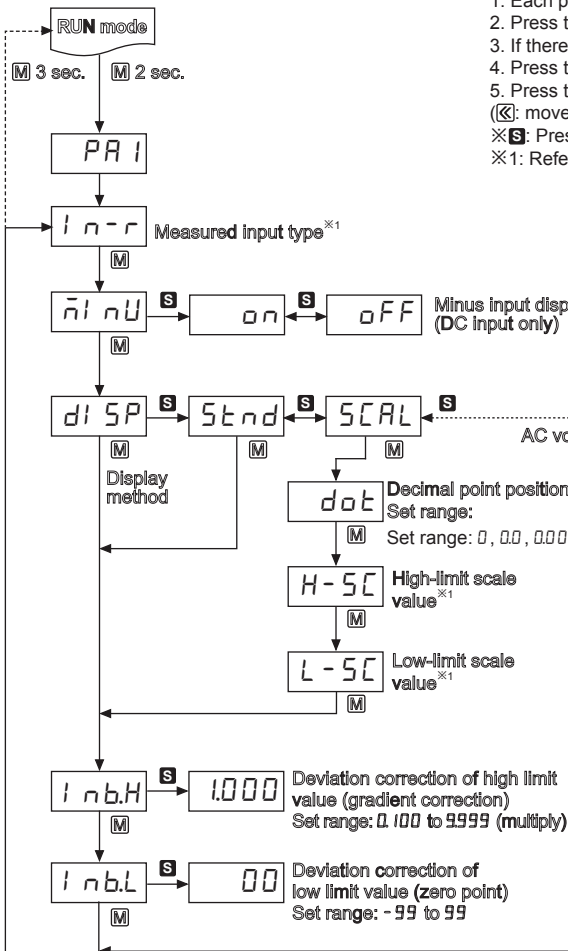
RUN mode

M 3 sec. M 2 sec.

PA1

In-r Measured input type※1

M

mInU S on S oFF Minus input disp (DC input only)

M

dISP S Stnd S SCAL S

M M M

Display method

AC vo

dot Decimal point position Set range:

M Set range: 0, 0.0, 0.00

H-SC High-limit scale value※1

M

L-SC Low-limit scale value※1

M

Inb.H S 1.000 Deviation correction of high limit value (gradient correction) Set range: 0.100 to 9.999 (multiply)

M

Inb.L S 00 Deviation correction of low limit value (zero point) Set range: -99 to 99

M

1. Each p
2. Press t
3. If there
4. Press t
5. Press t
(K: move
※S: Pres
※1: Refe